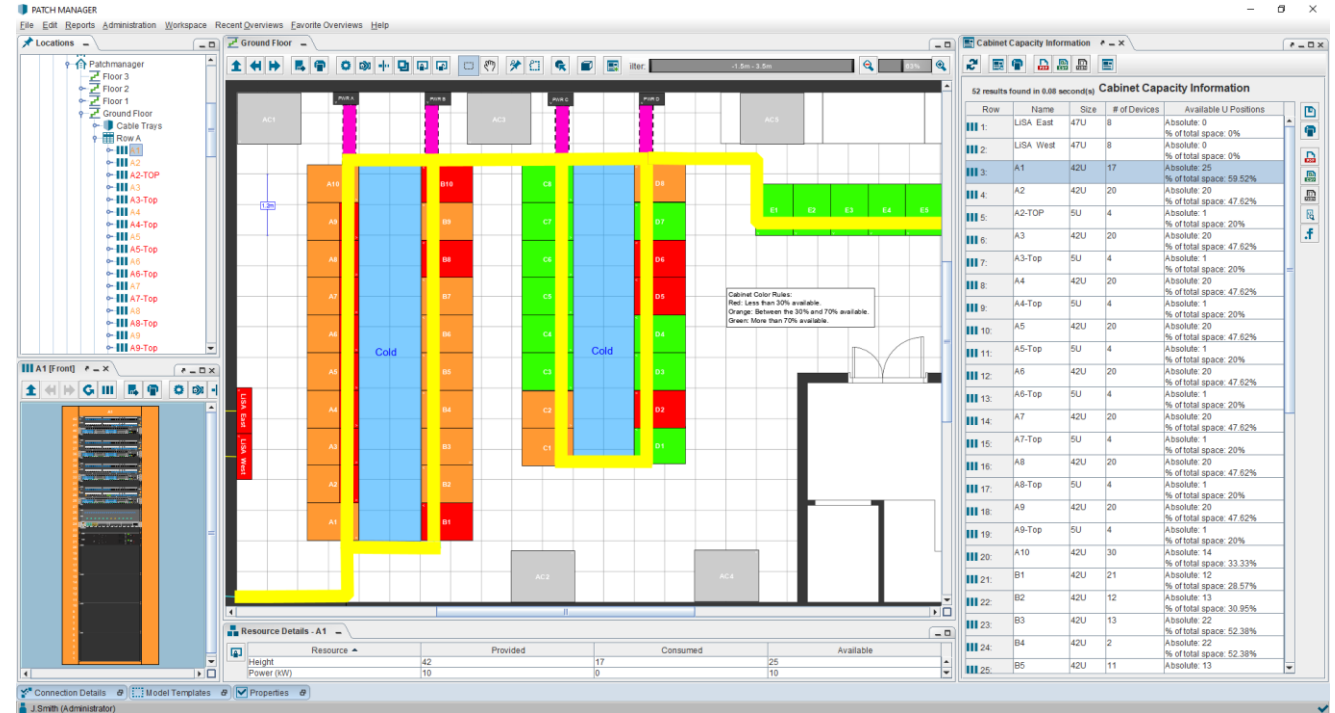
PATCH MANAGER

File Edit Reports Administration Workspace Recent Overviews Favorite Overviews Help

Locations

Patchmanager
Floor 3
Floor 2
Floor 1
Ground Floor
Cable Trays
Row A
A1
A2
A2-TOP
A3
A3-Top
A4
A4-Top
A5
A5-Top
A6
A6-Top
A7
A7-Top
A8
A8-Top
A9
A9-Top

A1 [Front]

Ground Floor

ilter: -1.5m - 3.5m 83%

AC1 PWR A PWR B AC3 PWR C PWR D AC5

1.2m

A10 A9 A8 A7 A6 A5 A4 A3 A2 A1
Cold
B10 B9 B8 B7 B6 B5 B4 B3 B2 B1
C8 C7 C6 C5 C4 C3 C2 C1
Cold
D8 D7 D6 D5 D4 D3 D2 D1
E1 E2 E3 E4 E5

Cabinet Color Rules:
Red: Less than 30% available.
Orange: Between the 30% and 70% available.
Green: More than 70% available.

LiSA East
LiSA West

AC2 AC4

Resource Details - A1

| Resource | Provided | Consumed | Available |
|---|---|---|---|
| Height | 42 | 17 | 25 |
| Power (kW) | 10 | 0 | 10 |

Cabinet Capacity Information

52 results found in 0.08 second(s) Cabinet Capacity Information

| Row | Name | Size | # of Devices | Available U Positions |
|---|---|---|---|---|
| 1: | LiSA East | 47U | 8 | Absolute: 0<br>% of total space: 0% |
| 2: | LiSA West | 47U | 8 | Absolute: 0<br>% of total space: 0% |
| 3: | A1 | 42U | 17 | Absolute: 25<br>% of total space: 59.52% |
| 4: | A2 | 42U | 20 | Absolute: 20<br>% of total space: 47.62% |
| 5: | A2-TOP | 5U | 4 | Absolute: 1<br>% of total space: 20% |
| 6: | A3 | 42U | 20 | Absolute: 20<br>% of total space: 47.62% |
| 7: | A3-Top | 5U | 4 | Absolute: 1<br>% of total space: 20% |
| 8: | A4 | 42U | 20 | Absolute: 20<br>% of total space: 47.62% |
| 9: | A4-Top | 5U | 4 | Absolute: 1<br>% of total space: 20% |
| 10: | A5 | 42U | 20 | Absolute: 20<br>% of total space: 47.62% |
| 11: | A5-Top | 5U | 4 | Absolute: 1<br>% of total space: 20% |
| 12: | A6 | 42U | 20 | Absolute: 20<br>% of total space: 47.62% |
| 13: | A6-Top | 5U | 4 | Absolute: 1<br>% of total space: 20% |
| 14: | A7 | 42U | 20 | Absolute: 20<br>% of total space: 47.62% |
| 15: | A7-Top | 5U | 4 | Absolute: 1<br>% of total space: 20% |
| 16: | A8 | 42U | 20 | Absolute: 20<br>% of total space: 47.62% |
| 17: | A8-Top | 5U | 4 | Absolute: 1<br>% of total space: 20% |
| 18: | A9 | 42U | 20 | Absolute: 20<br>% of total space: 47.62% |
| 19: | A9-Top | 5U | 4 | Absolute: 1<br>% of total space: 20% |
| 20: | A10 | 42U | 30 | Absolute: 14<br>% of total space: 33.33% |
| 21: | B1 | 42U | 21 | Absolute: 12<br>% of total space: 28.57% |
| 22: | B2 | 42U | 12 | Absolute: 13<br>% of total space: 30.95% |
| 23: | B3 | 42U | 13 | Absolute: 22<br>% of total space: 52.38% |
| 24: | B4 | 42U | 2 | Absolute: 22<br>% of total space: 52.38% |
| 25: | B5 | 42U | 11 | Absolute: 13 |

Connection Details Model Templates Properties

J.Smith (Administrator)